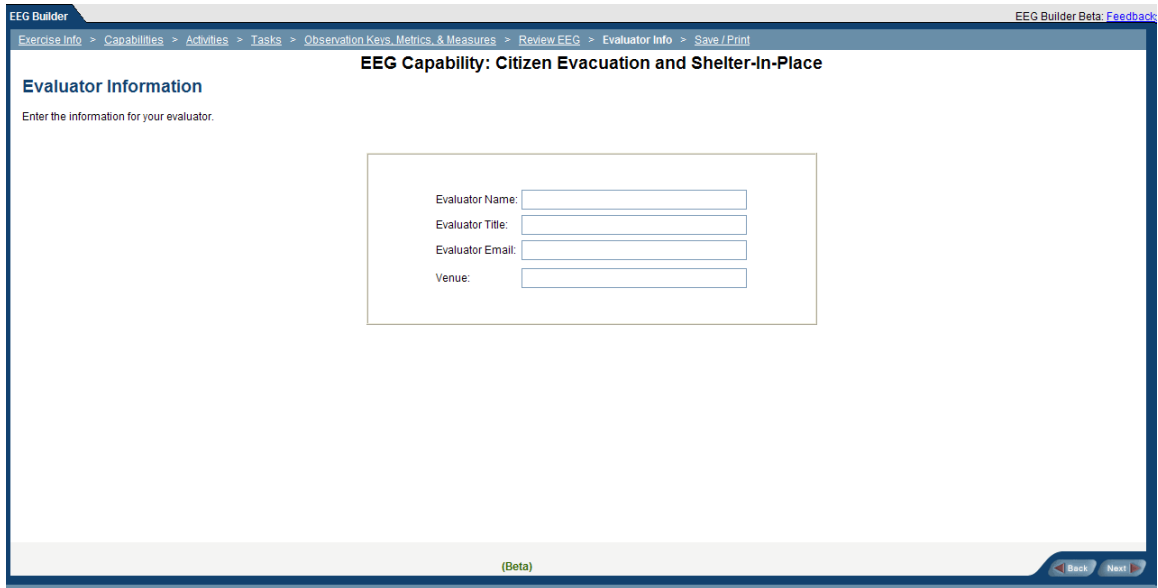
EEG Builder

EEG Builder Beta: Feedback

Exercise Info > Capabilities > Activities > Tasks > Observation Keys, Metrics, & Measures > Review EEG > Evaluator Info > Save / Print

EEG Capability: Citizen Evacuation and Shelter-In-Place

Evaluator Information

Enter the information for your evaluator.

Evaluator Name:
Evaluator Title:
Evaluator Email:
Venue:

(Beta)

Back Next